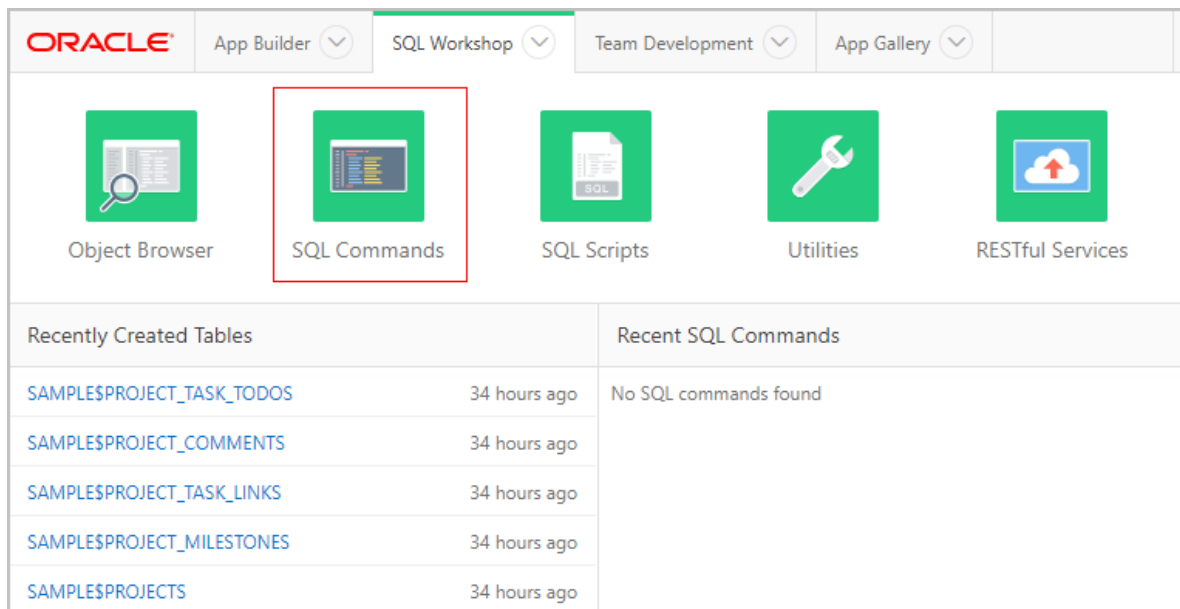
ORACLE® App Builder SQL Workshop Team Development App Gallery

SQL

Object Browser SQL Commands SQL Scripts Utilities RESTful Services

Recently Created Tables

| | |
|---|---|
| SAMPLE$PROJECT_TASK_TODOS | 34 hours ago |
| SAMPLE$PROJECT_COMMENTS | 34 hours ago |
| SAMPLE$PROJECT_TASK_LINKS | 34 hours ago |
| SAMPLE$PROJECT_MILESTONES | 34 hours ago |
| SAMPLE$PROJECTS | 34 hours ago |

Recent SQL Commands

No SQL commands found